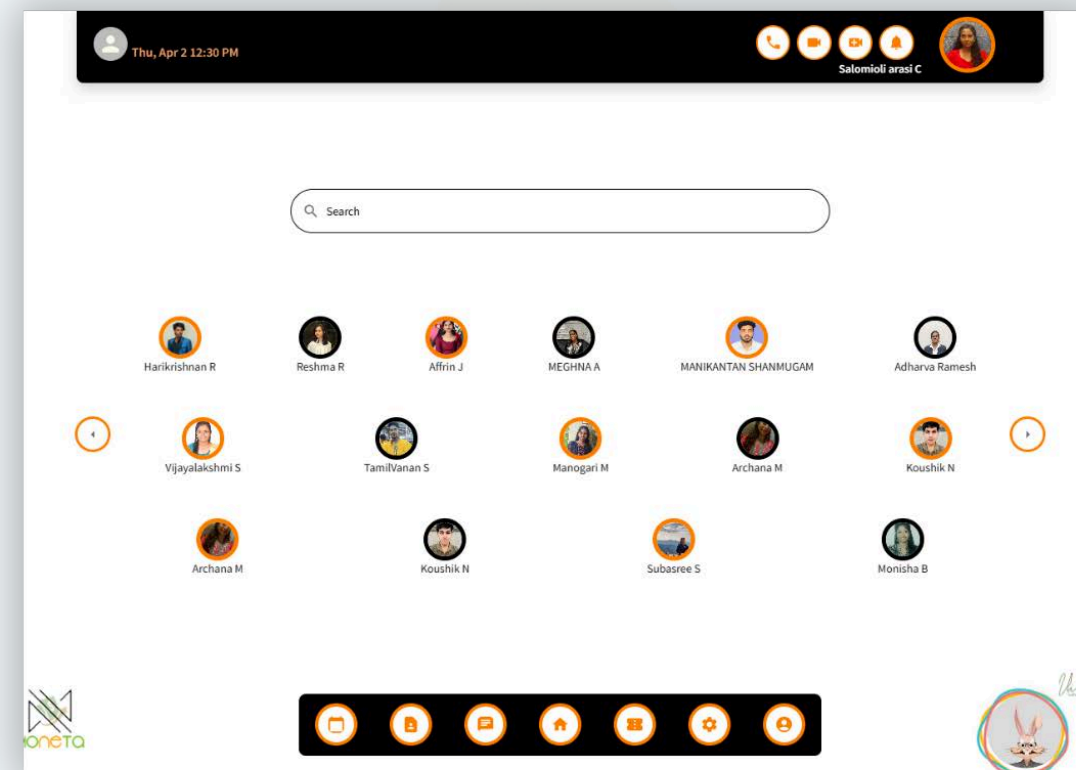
Thu, Apr 2 12:30 PM

Salomioli arasi C

Search

Harikrishnan R
Reshma R
Affrin J
MEGHNA A
MANIKANTAN SHANMUGAM
Adharva Ramesh

Vijayalakshmi S
TamilVanan S
Manogari M
Archana M
Koushik N

Archana M
Koushik N
Subasree S
Monisha B

ONETA